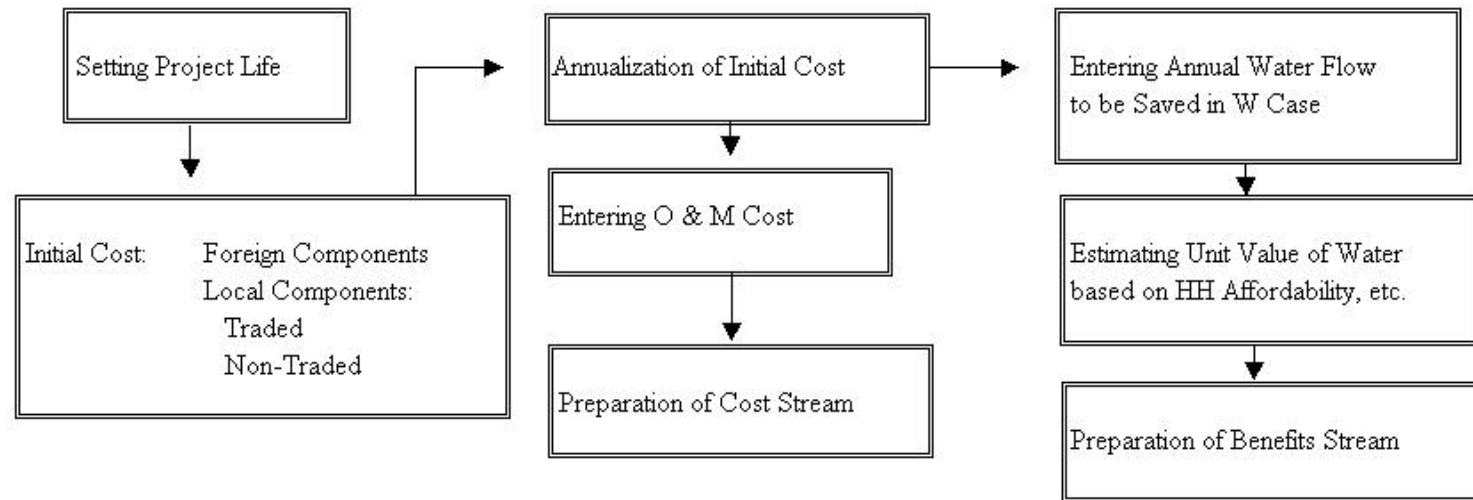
Setting Project Life

Initial Cost: Foreign Components
Local Components:
Traded
Non-Traded

Annualization of Initial Cost

Entering O & M Cost

Preparation of Cost Stream

Entering Annual Water Flow to be Saved in W Case

Estimating Unit Value of Water based on HH Affordability, etc.

Preparation of Benefits Stream